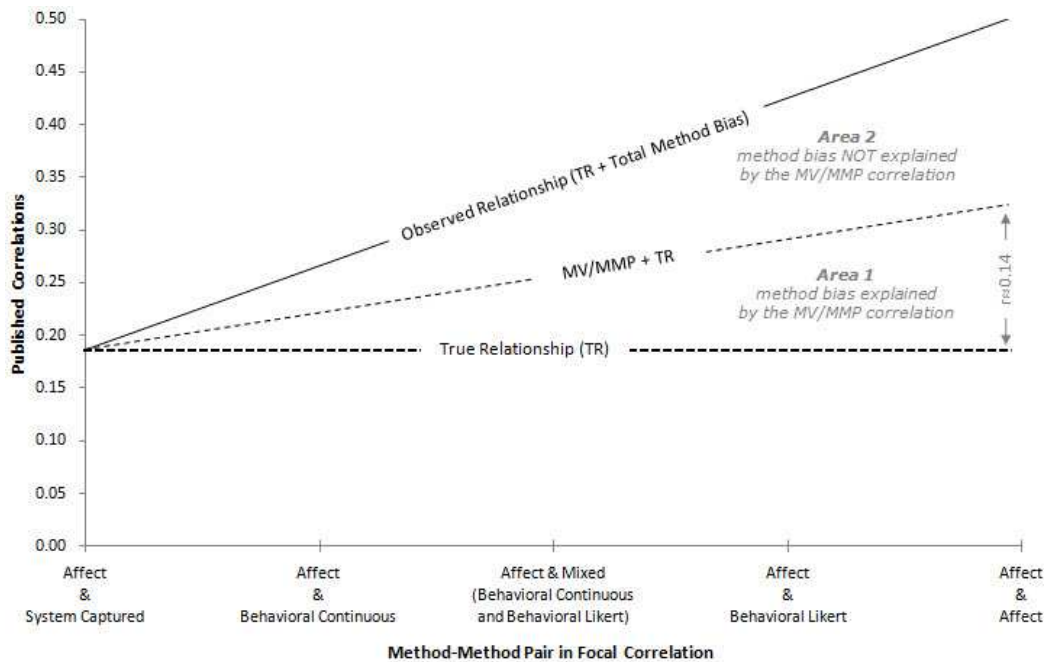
0.50
0.45
0.40
0.35
0.30
0.25
0.20
0.15
0.10
0.05
0.00

Published Correlations

Observed Relationship (TR + Total Method Bias)

Area 2
method bias NOT explained by the MV/MMP correlation

MV/MMP + TR

Area 1
method bias explained by the MV/MMP correlation

r≈0.14

True Relationship (TR)

Affect & System Captured

Affect & Behavioral Continuous

Affect & Mixed (Behavioral Continuous and Behavioral Likert)

Affect & Behavioral Likert

Affect & Affect

Method-Method Pair in Focal Correlation